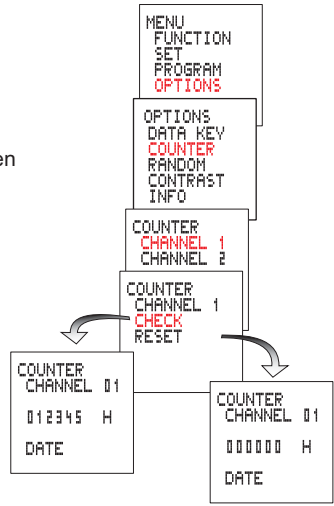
en

MENU
FUNCTION
SET
PROGRAM
OPTIONS

OPTIONS
DATA KEY
COUNTER
RANDOM
CONTRAST
INFO

COUNTER
CHANNEL 1
CHANNEL 2

COUNTER
CHANNEL 1
CHECK
RESET

COUNTER
CHANNEL 01
012345 H
DATE

COUNTER
CHANNEL 01
000000 H
DATE